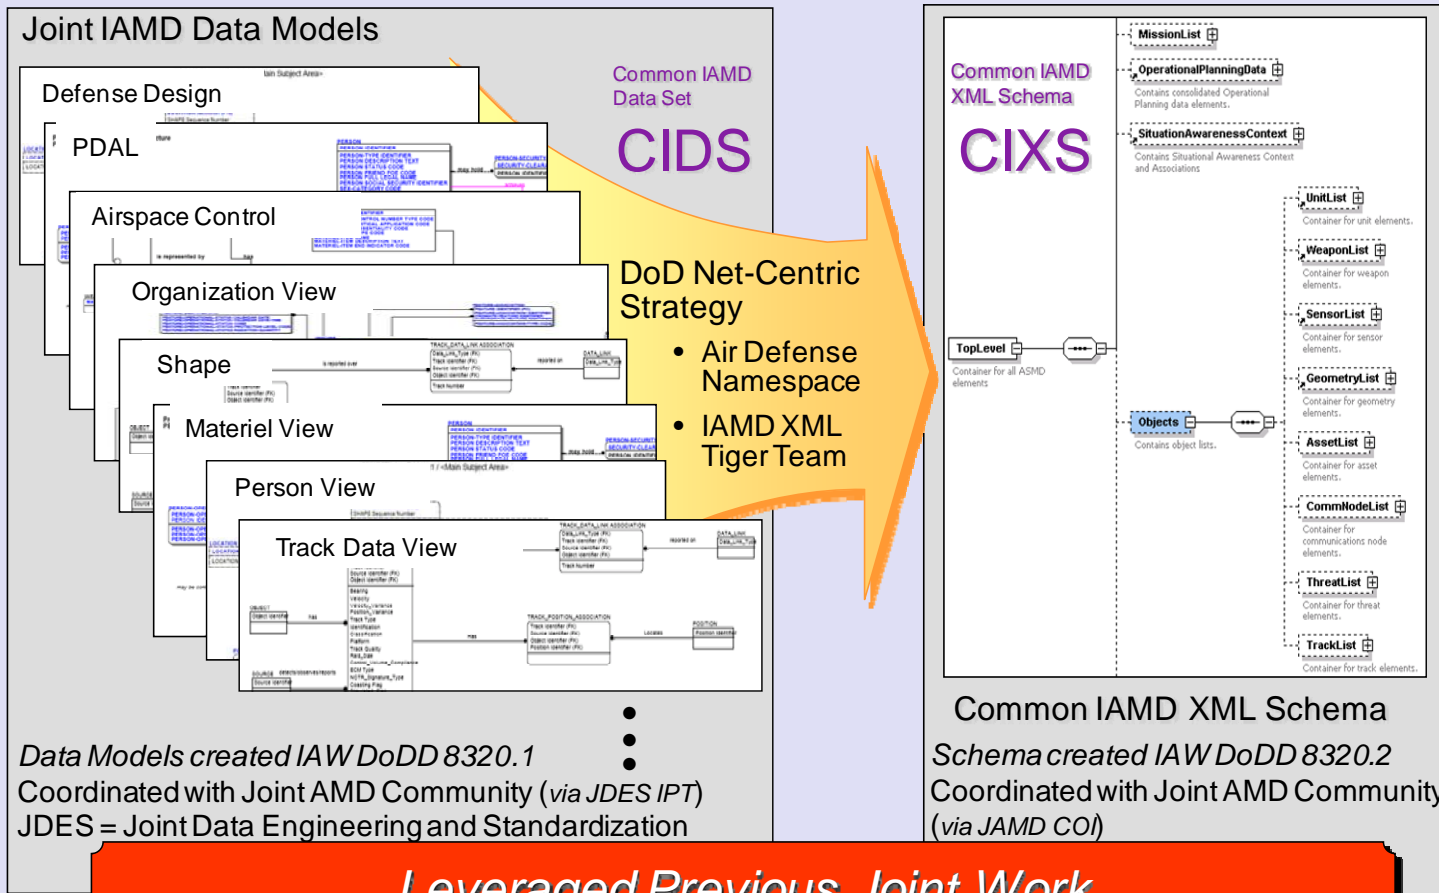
Joint IAMD Data Models

Defense Design

PDAL

Airspace Control

Organization View

Shape

Materiel View

Person View

Track Data View

Common IAMD Data Set

CIDS

DoD Net-Centric Strategy

• Air Defense Namespace

• IAMD XML Tiger Team

Common IAMD XML Schema

CIXS

MissionList

OperationalPlanningData

Contains consolidated Operational Planning data elements.

SituationAwarenessContext

Contains Situational Awareness Context and Associations

UnitList

Container for unit elements.

WeaponList

Container for weapon elements.

SensorList

Container for sensor elements.

GeometryList

Container for geometry elements.

AssetList

Container for asset elements.

CommNodeList

Container for communications node elements.

ThreatList

Container for threat elements.

TrackList

Container for track elements.

TopLevel

Container for all ASMD elements

Objects

Contains object lists.

Common IAMD XML Schema

Data Models created IAW DoDD 8320.1

Coordinated with Joint AMD Community (via JDES IPT)

JDES = Joint Data Engineering and Standardization

Schema created IAW DoDD 8320.2

Coordinated with Joint AMD Community (via JAMD COI)

Leveraged Previous Joint Work